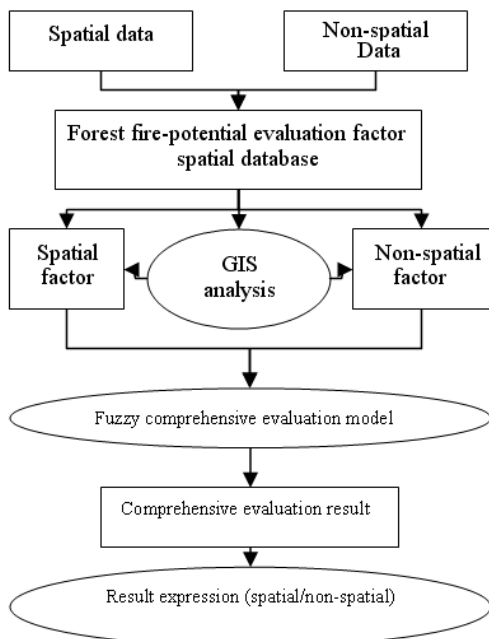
Spatial data

Non-spatial Data

Forest fire-potential evaluation factor spatial database

Spatial factor

GIS analysis

Non-spatial factor

Fuzzy comprehensive evaluation model

Comprehensive evaluation result

Result expression (spatial/non-spatial)